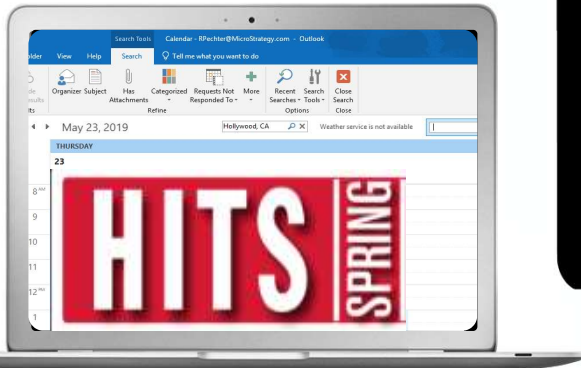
Search Tools Calendar - RPechter@MicroStrategy.com - Outlook

lder View Help Search Tell me what you want to do

de esults its

Organizer Subject Has Attachments Categorized Requests Not Responded To More Recent Searches Search Tools Close Search

Refine Options Close

May 23, 2019

Hollywood, CA

Weather service is not available

THURSDAY

23

8 AM

9

10

11

12 PM

1

HITS SPRING